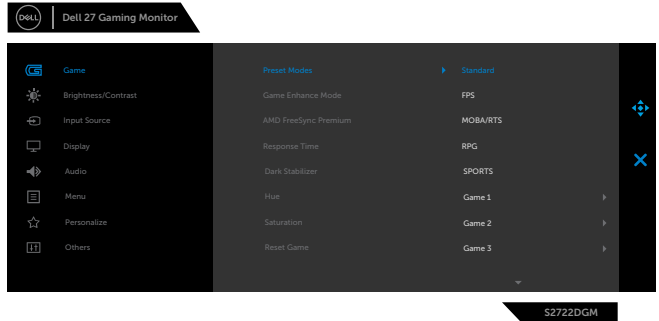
DELL Dell 27 Gaming Monitor

Game
Brightness/Contrast
Input Source
Display
Audio
Menu
Personalize
Others

Preset Modes
Game Enhance Mode
AMD FreeSync Premium
Response Time
Dark Stabilizer
Hue
Saturation
Reset Game

Standard
FPS
MOBA/RTS
RPG
SPORTS
Game 1
Game 2
Game 3

S2722DGM